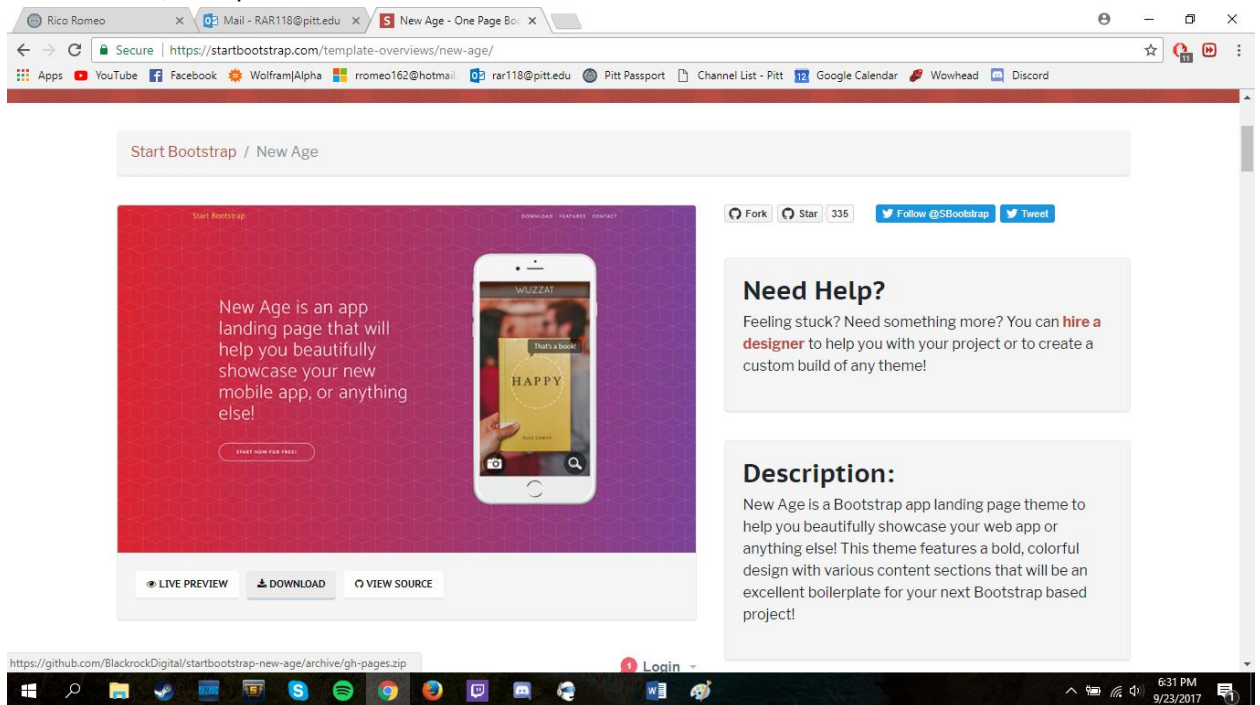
Rico Romeo
Mail - RAR118@pitt.edu
New Age - One Page Bo

Secure | https://startbootstrap.com/template-overviews/new-age/

Apps YouTube Facebook Wolfram|Alpha rromeo162@hotmail rar118@pitt.edu Pitt Passport Channel List - Pitt Google Calendar Wowhead Discord

Start Bootstrap / New Age

Start Bootstrap
DOWNLOAD FEATURES CONTACT

New Age is an app landing page that will help you beautifully showcase your new mobile app, or anything else!

START NOW FOR FREE!

WUZZAT
That's a book!
HAPPY

Fork Star 335 Follow @SBootstrap Tweet

Need Help?
Feeling stuck? Need something more? You can hire a designer to help you with your project or to create a custom build of any theme!

Description:
New Age is a Bootstrap app landing page theme to help you beautifully showcase your web app or anything else! This theme features a bold, colorful design with various content sections that will be an excellent boilerplate for your next Bootstrap based project!

LIVE PREVIEW DOWNLOAD VIEW SOURCE

https://github.com/BlackrockDigital/startbootstrap-new-age/archive/gh-pages.zip

1 Login

6:31 PM
9/23/2017